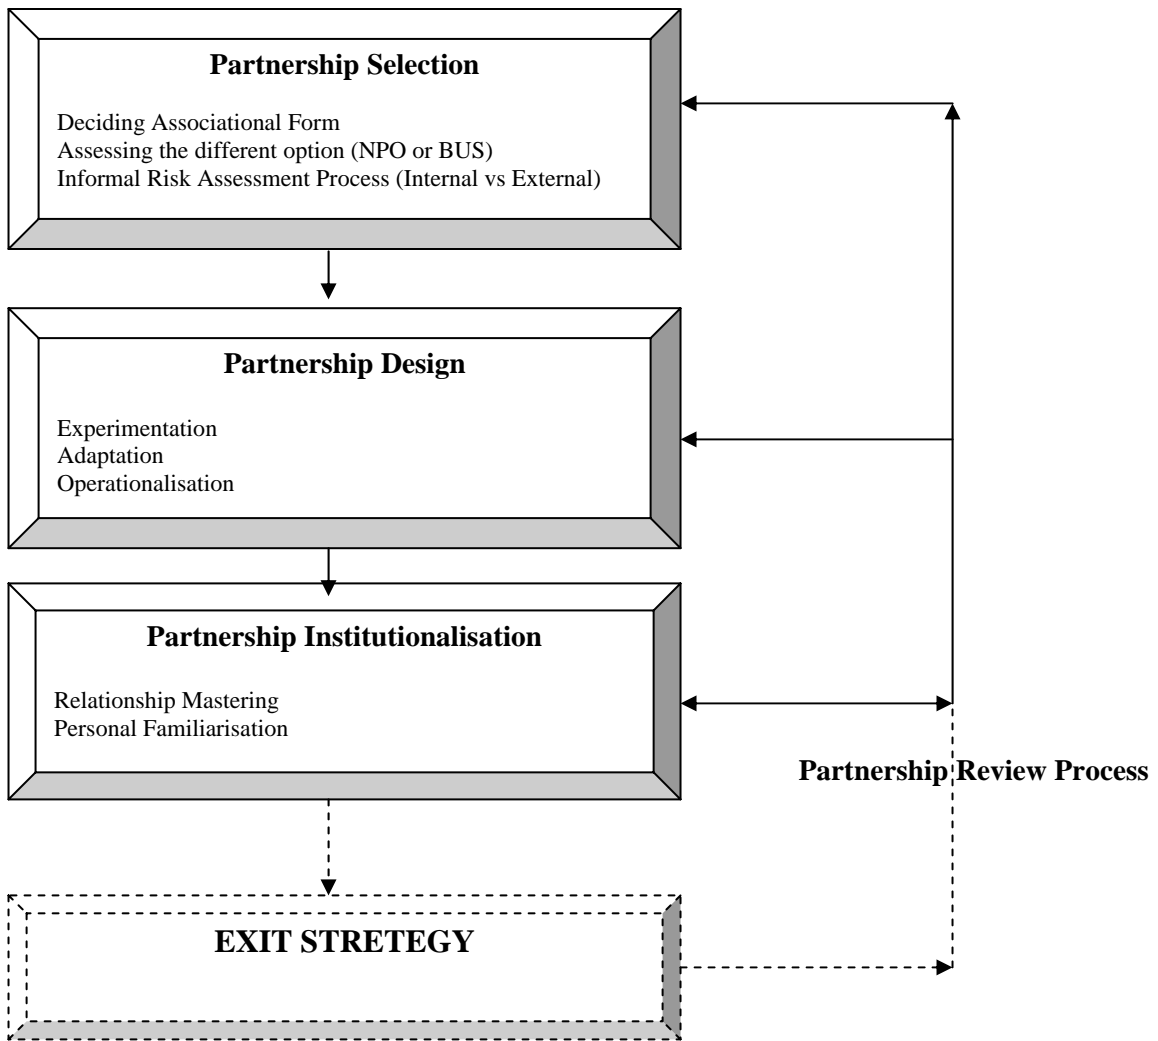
Partnership Selection

Deciding Associational Form
Assessing the different option (NPO or BUS)
Informal Risk Assessment Process (Internal vs External)

Partnership Design

Experimentation
Adaptation
Operationalisation

Partnership Institutionalisation

Relationship Mastering
Personal Familiarisation

Partnership Review Process

EXIT STRETEGY